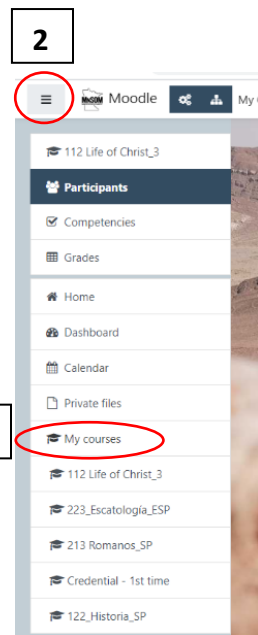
2

Moodle

My

112 Life of Christ_3

Participants

Competencies

Grades

Home

Dashboard

Calendar

Private files

My courses

112 Life of Christ_3

223_Escatología_ESP

213 Romanos_SP

Credential - 1st time

122_Historia_SP